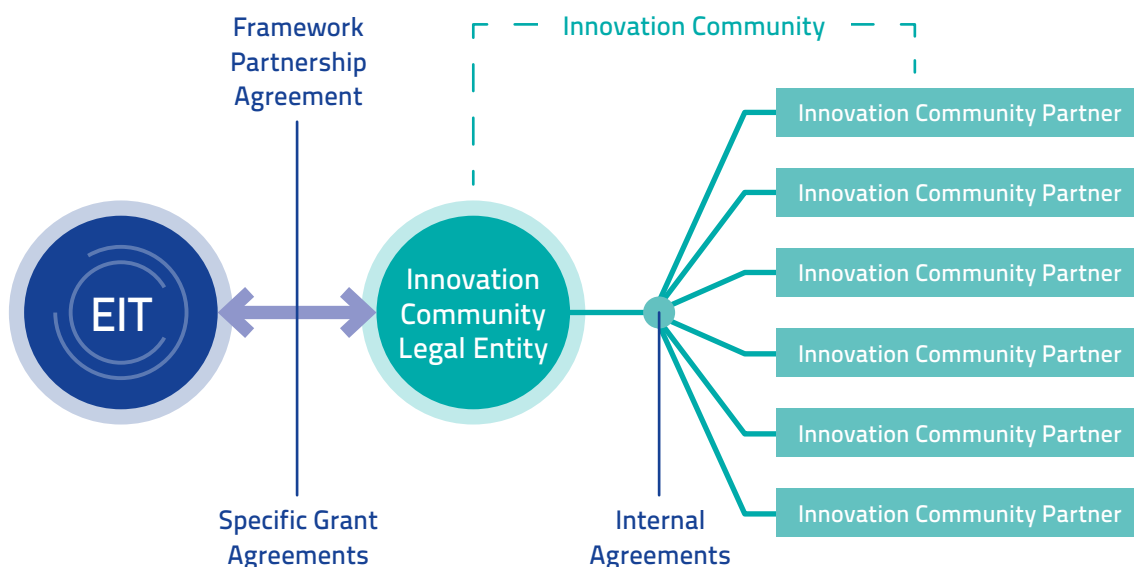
Framework Partnership Agreement

Innovation Community

Innovation Community Partner

Innovation Community Partner

Innovation Community Partner

Innovation Community Partner

Innovation Community Partner

Innovation Community Partner

EIT

Innovation Community Legal Entity

Specific Grant Agreements

Internal Agreements